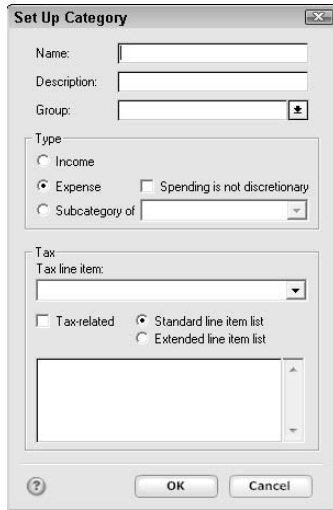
Set Up Category

Name:

Description:

Group:

Type

Income

Expense

Spending is not discretionary

Subcategory of

Tax

Tax line item:

Tax-related

Standard line item list

Extended line item list

?

OK

Cancel